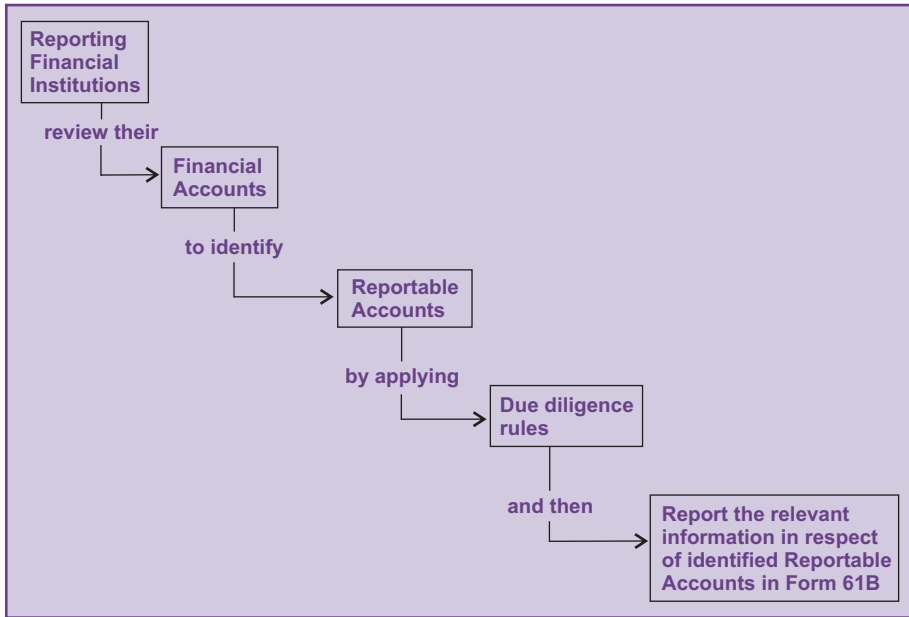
Reporting Financial Institutions

review their

Financial Accounts

to identify

Reportable Accounts

by applying

Due diligence rules

and then

Report the relevant information in respect of identified Reportable Accounts in Form 61B